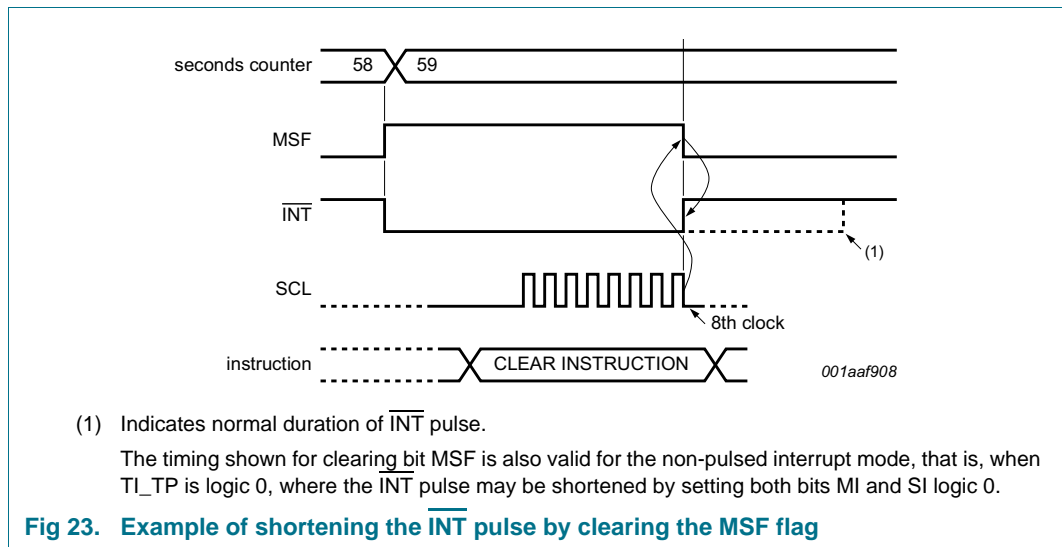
seconds counter
58
59
MSF
$\overline{INT}$
(1)
SCL
8th clock
instruction
CLEAR INSTRUCTION
001aaf908

(1) Indicates normal duration of $\overline{INT}$ pulse.

The timing shown for clearing bit MSF is also valid for the non-pulsed interrupt mode, that is, when TI_TP is logic 0, where the $\overline{INT}$ pulse may be shortened by setting both bits MI and SI logic 0.

Fig 23. Example of shortening the $\overline{INT}$ pulse by clearing the MSF flag